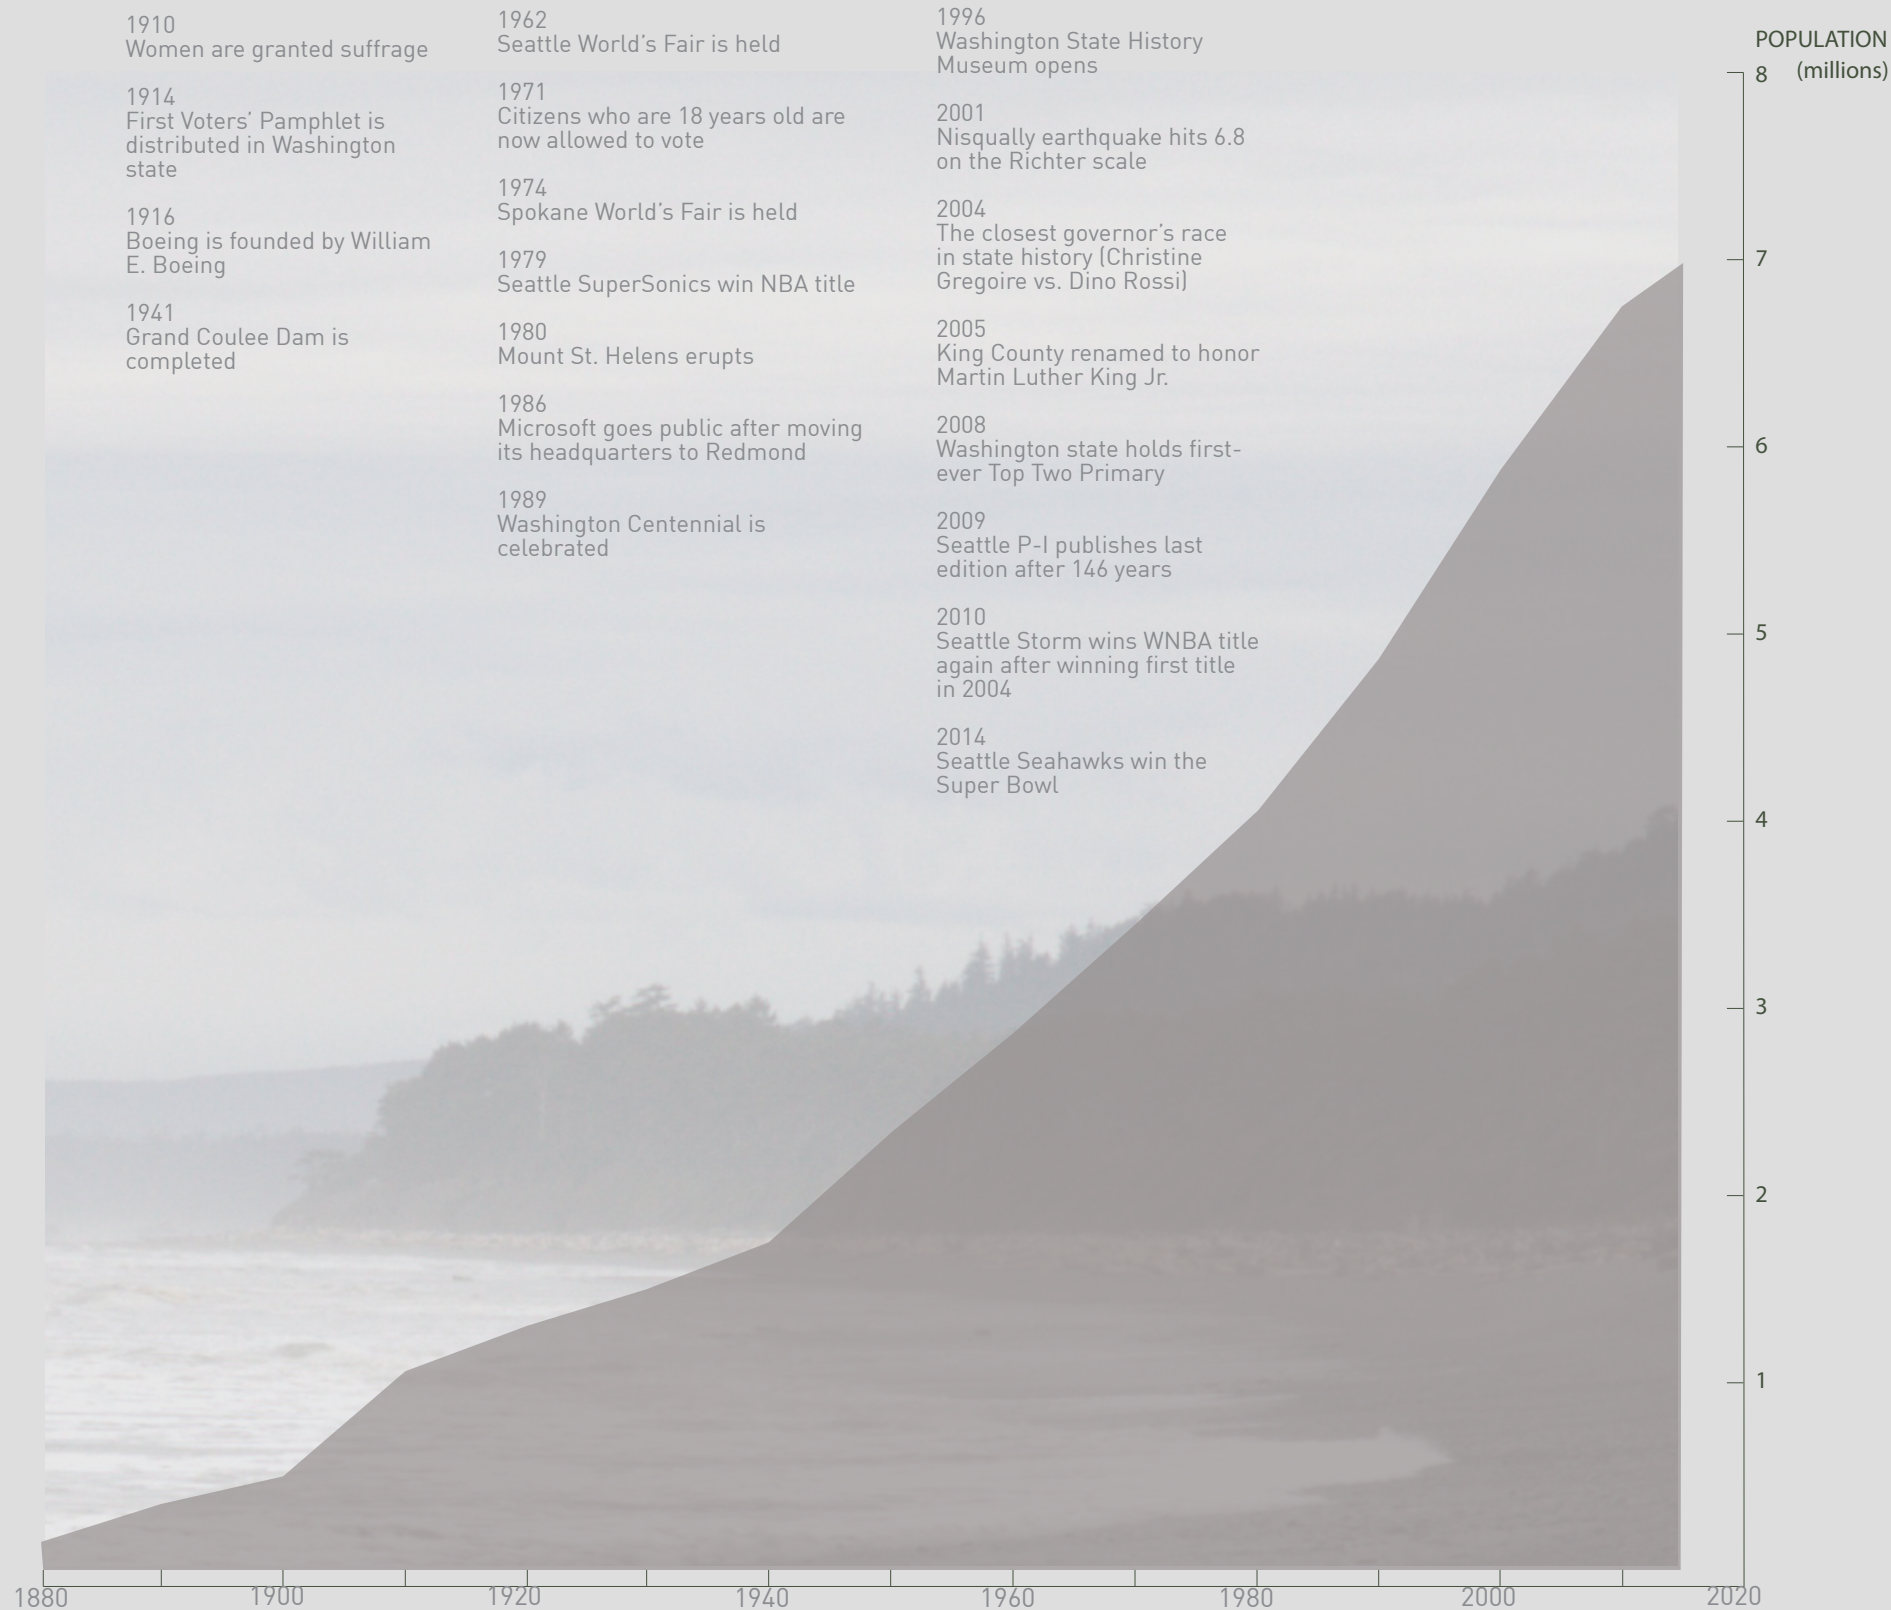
1910
Women are granted suffrage

1914
First Voters' Pamphlet is distributed in Washington state

1916
Boeing is founded by William E. Boeing

1941
Grand Coulee Dam is completed

1962
Seattle World's Fair is held

1971
Citizens who are 18 years old are now allowed to vote

1974
Spokane World's Fair is held

1979
Seattle SuperSonics win NBA title

1980
Mount St. Helens erupts

1986
Microsoft goes public after moving its headquarters to Redmond

1989
Washington Centennial is celebrated

1996
Washington State History Museum opens

2001
Nisqually earthquake hits 6.8 on the Richter scale

2004
The closest governor's race in state history (Christine Gregoire vs. Dino Rossi)

2005
King County renamed to honor Martin Luther King Jr.

2008
Washington state holds first-ever Top Two Primary

2009
Seattle P-I publishes last edition after 146 years

2010
Seattle Storm wins WNBA title again after winning first title in 2004

2014
Seattle Seahawks win the Super Bowl

POPULATION (millions)

8
7
6
5
4
3
2
1

1880 1900 1920 1940 1960 1980 2000 2020